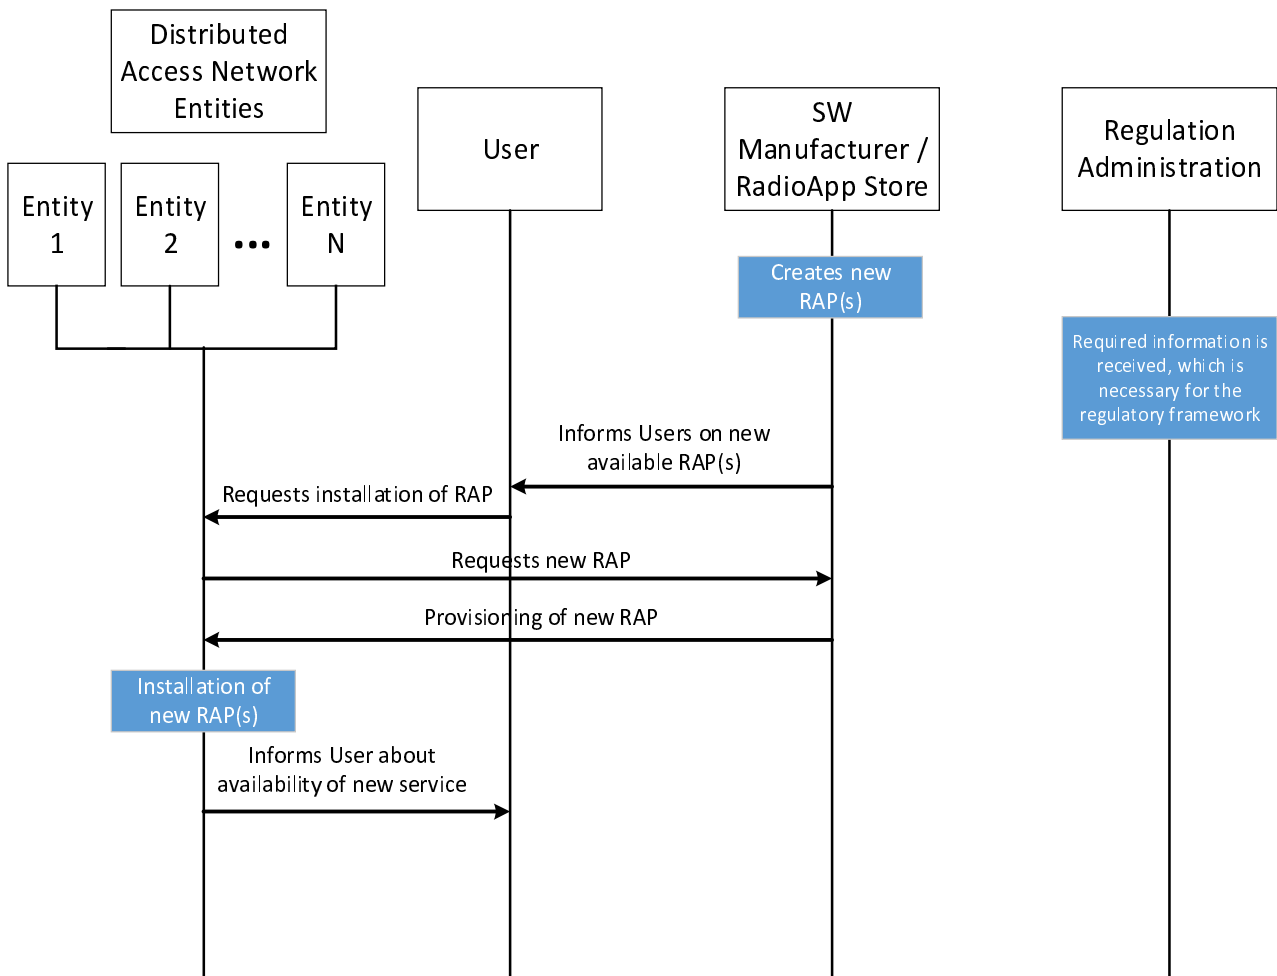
Distributed Access Network Entities

Entity 1

Entity 2

•••

Entity N

User

SW Manufacturer / RadioApp Store

Regulation Administration

Creates new RAP(s)

Required information is received, which is necessary for the regulatory framework

Informs Users on new available RAP(s)

Requests installation of RAP

Requests new RAP

Provisioning of new RAP

Installation of new RAP(s)

Informs User about availability of new service